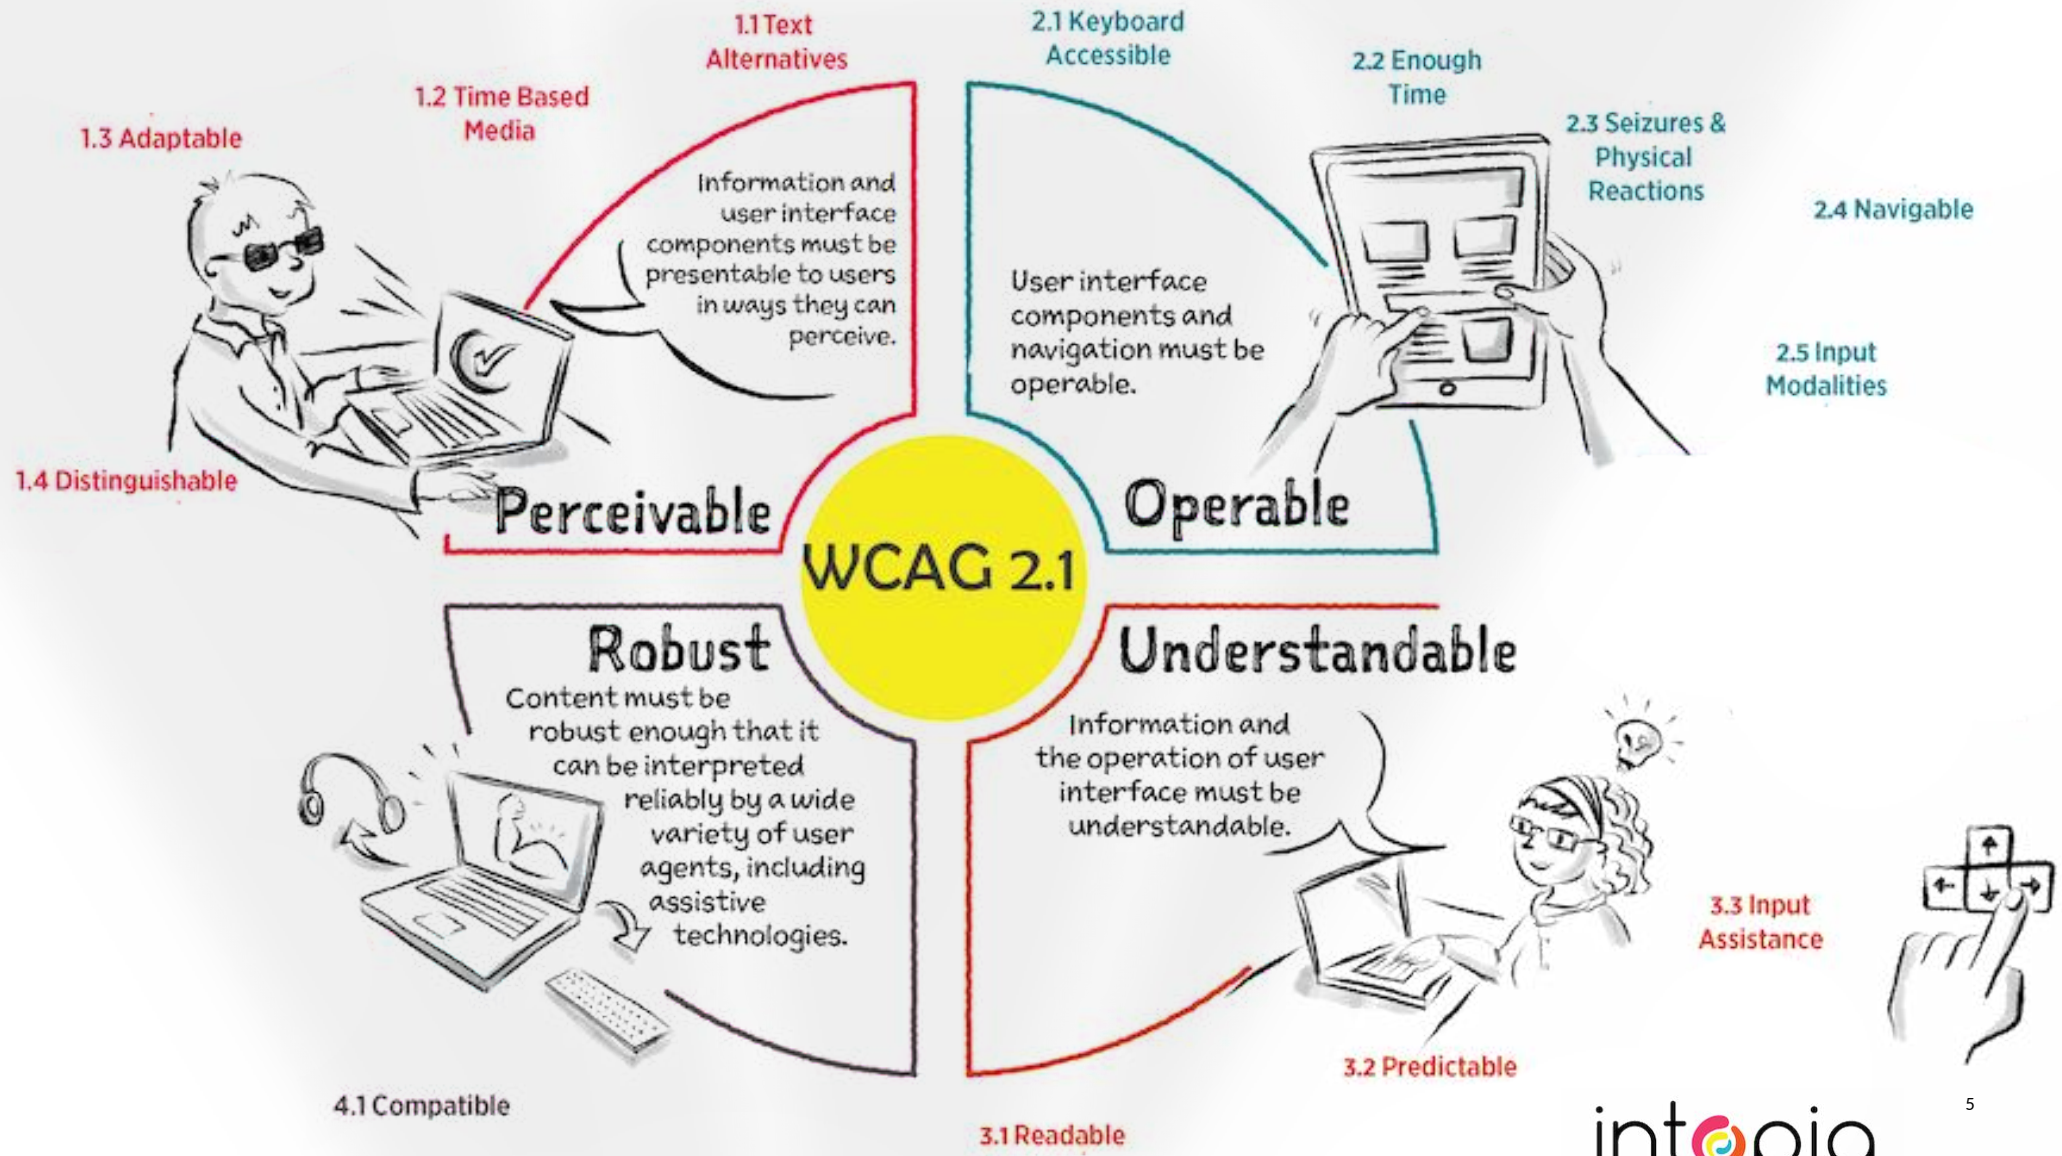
1.1 Text Alternatives

1.2 Time Based Media

1.3 Adaptable

1.4 Distinguishable

Information and user interface components must be presentable to users in ways they can perceive.

Perceivable

2.1 Keyboard Accessible

2.2 Enough Time

2.3 Seizures & Physical Reactions

2.4 Navigable

2.5 Input Modalities

User interface components and navigation must be operable.

Operable

WCAG 2.1

Robust

Content must be robust enough that it can be interpreted reliably by a wide variety of user agents, including assistive technologies.

Understandable

Information and the operation of user interface must be understandable.

3.3 Input Assistance

3.2 Predictable

4.1 Compatible

3.1 Readable

5

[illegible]